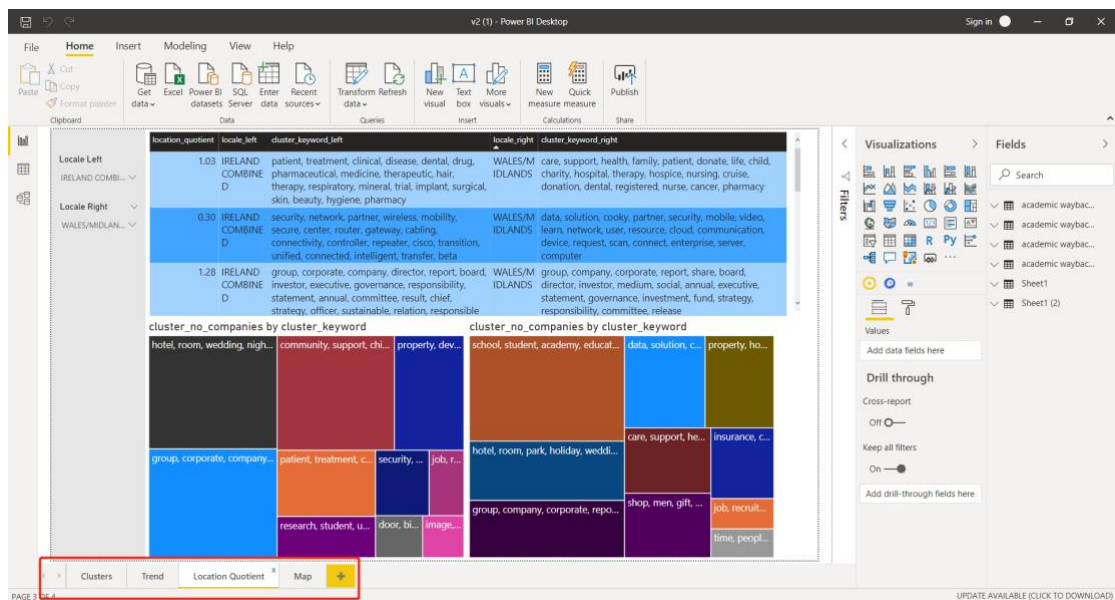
v2 (1) - Power BI Desktop

Sign in

File Home Insert Modeling View Help

Paste Cut Copy Format painter Clipboard

Get data Excel Power BI datasets SQL Server Enter data Recent sources Data

Transform data Refresh Queries

New visual Text box More visuals Insert

New measure Quick measure Calculations

Publish Share

Locale Left
IRELAND COMBI...

Locale Right
WALES/MIDLAN...

| location_quotient | locale_left | cluster_keyword_left | locale_right | cluster_keyword_right |
|---|---|---|---|---|
| 1.03 | IRELAND COMBINED | patient, treatment, clinical, disease, dental, drug, pharmaceutical, medicine, therapeutic, hair, therapy, respiratory, mineral, trial, implant, surgical, skin, beauty, hygiene, pharmacy | WALES/MIDLANDS | care, support, health, family, patient, donate, life, child, charity, hospital, therapy, hospice, nursing, cruise, donation, dental, registered, nurse, cancer, pharmacy |
| 0.30 | IRELAND COMBINED | security, network, partner, wireless, mobility, secure, center, router, gateway, cabling, connectivity, controller, repeater, cisco, transition, unified, connected, intelligent, transfer, beta | WALES/MIDLANDS | data, solution, cooky, partner, security, mobile, video, learn, network, user, resource, cloud, communication, device, request, scan, connect, enterprise, server, computer |
| 1.28 | IRELAND COMBINED | group, corporate, company, director, report, board, investor, executive, governance, responsibility, statement, annual, committee, result, chief, strategy, officer, sustainable, relation, responsible | WALES/MIDLANDS | group, company, corporate, report, share, board, director, investor, medium, social, annual, executive, statement, governance, investment, fund, strategy, responsibility, committee, release |

cluster_no_companies by cluster_keyword

hotel, room, wedding, nigh... community, support, chi... property, dev... group, corporate, company... patient, treatment, c... security, ... job, r... research, student, u... door, bi... image,...

cluster_no_companies by cluster_keyword

school, student, academy, educat... data, solution, c... property, ho... care, support, he... insurance, c... hotel, room, park, holiday, weddi... shop, men, gift, ... job, recruit... group, company, corporate, repo... time, peopl...

Filters

Visualizations

Values
Add data fields here

Drill through
Cross-report
Off
Keep all filters
On
Add drill-through fields here

Fields
Search
academic waybac...
academic waybac...
academic waybac...
academic waybac...
Sheet1
Sheet1 (2)

Clusters Trend Location Quotient Map +

PAGE 3 OF 4

UPDATE AVAILABLE (CLICK TO DOWNLOAD)